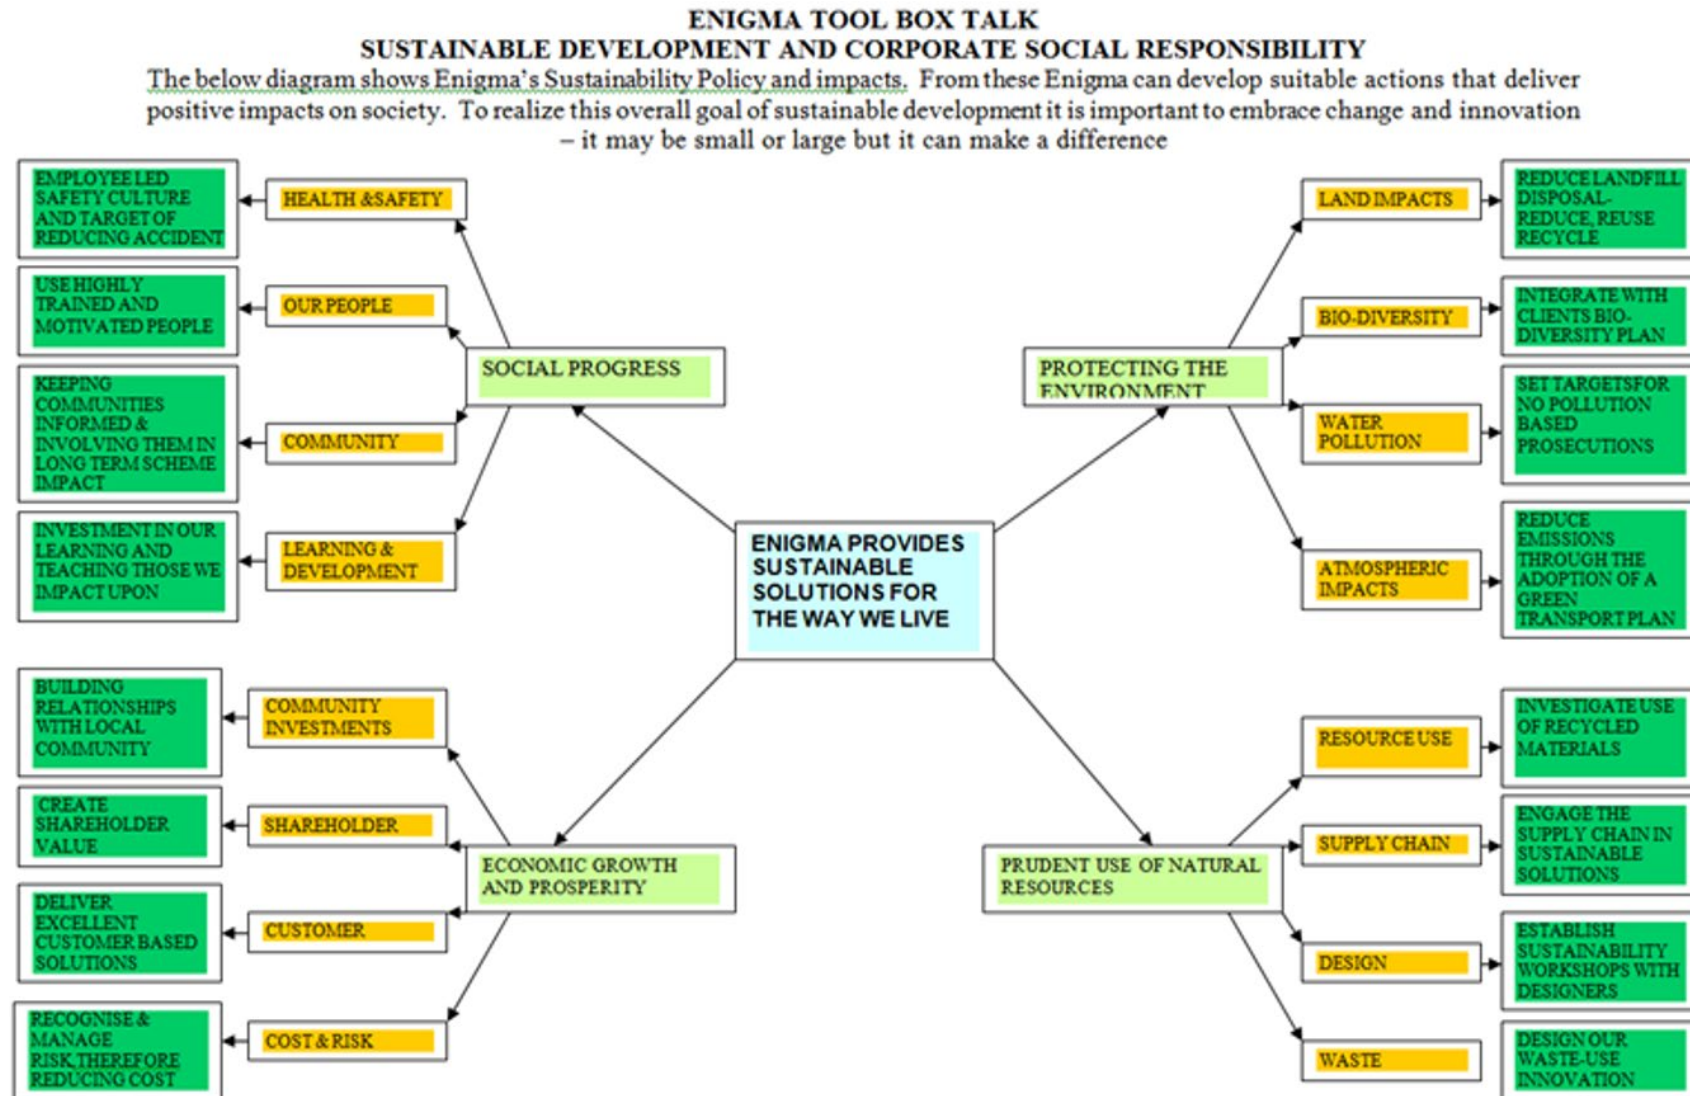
ENIGMA TOOL BOX TALK
SUSTAINABLE DEVELOPMENT AND CORPORATE SOCIAL RESPONSIBILITY

The below diagram shows Enigma's Sustainability Policy and impacts. From these Enigma can develop suitable actions that deliver positive impacts on society. To realize this overall goal of sustainable development it is important to embrace change and innovation – it may be small or large but it can make a difference

EMPLOYEE LED SAFETY CULTURE AND TARGET OF REDUCING ACCIDENT

HEALTH &SAFETY

USE HIGHLY TRAINED AND MOTIVATED PEOPLE

OUR PEOPLE

KEEPING COMMUNITIES INFORMED & INVOLVING THEM IN LONG TERM SCHEME IMPACT

COMMUNITY

INVESTMENT IN OUR LEARNING AND TEACHING THOSE WE IMPACT UPON

LEARNING & DEVELOPMENT

SOCIAL PROGRESS

LAND IMPACTS

REDUCE LANDFILL DISPOSAL-REDUCE, REUSE RECYCLE

BIO-DIVERSITY

INTEGRATE WITH CLIENTS BIO-DIVERSITY PLAN

PROTECTING THE ENVIRONMENT

WATER POLLUTION

SET TARGETSFOR NO POLLUTION BASED PROSECUTIONS

ATMOSPHERIC IMPACTS

REDUCE EMISSIONS THROUGH THE ADOPTION OF A GREEN TRANSPORT PLAN

ENIGMA PROVIDES SUSTAINABLE SOLUTIONS FOR THE WAY WE LIVE

BUILDING RELATIONSHIPS WITH LOCAL COMMUNITY

COMMUNITY INVESTMENTS

CREATE SHAREHOLDER VALUE

SHAREHOLDER

ECONOMIC GROWTH AND PROSPERITY

DELIVER EXCELLENT CUSTOMER BASED SOLUTIONS

CUSTOMER

RECOGNISE & MANAGE RISK THEREFORE REDUCING COST

COST & RISK

RESOURCE USE

INVESTIGATE USE OF RECYCLED MATERIALS

SUPPLY CHAIN

ENGAGE THE SUPPLY CHAIN IN SUSTAINABLE SOLUTIONS

PRUDENT USE OF NATURAL RESOURCES

DESIGN

ESTABLISH SUSTAINABILITY WORKSHOPS WITH DESIGNERS

WASTE

DESIGN OUR WASTE-USE INNOVATION